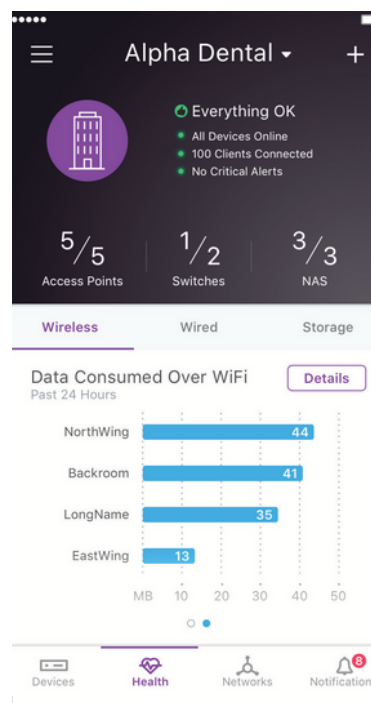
Alpha Dental

Everything OK
All Devices Online
100 Clients Connected
No Critical Alerts

5/5
Access Points

1/2
Switches

3/3
NAS

Wireless
Wired
Storage

Data Consumed Over WiFi
Past 24 Hours

Details

NorthWing 44
Backroom 41
LongName 35
EastWing 13

MB 10 20 30 40 50

Devices
Health
Networks
8
Notification